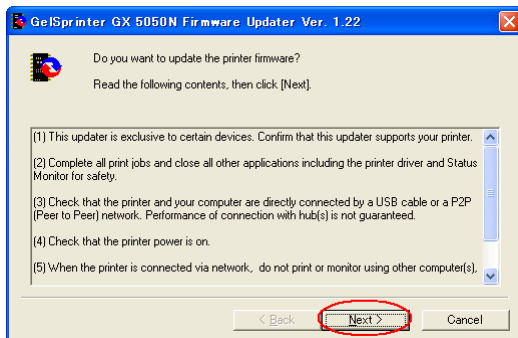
GelSprinter GX 5050N Firmware Updater Ver. 1.22

Do you want to update the printer firmware?

Read the following contents, then click [Next].

(1) This updater is exclusive to certain devices. Confirm that this updater supports your printer.

(2) Complete all print jobs and close all other applications including the printer driver and Status Monitor for safety.

(3) Check that the printer and your computer are directly connected by a USB cable or a P2P (Peer to Peer) network. Performance of connection with hub(s) is not guaranteed.

(4) Check that the printer power is on.

(5) When the printer is connected via network, do not print or monitor using other computer(s),

< Back

Next >

Cancel